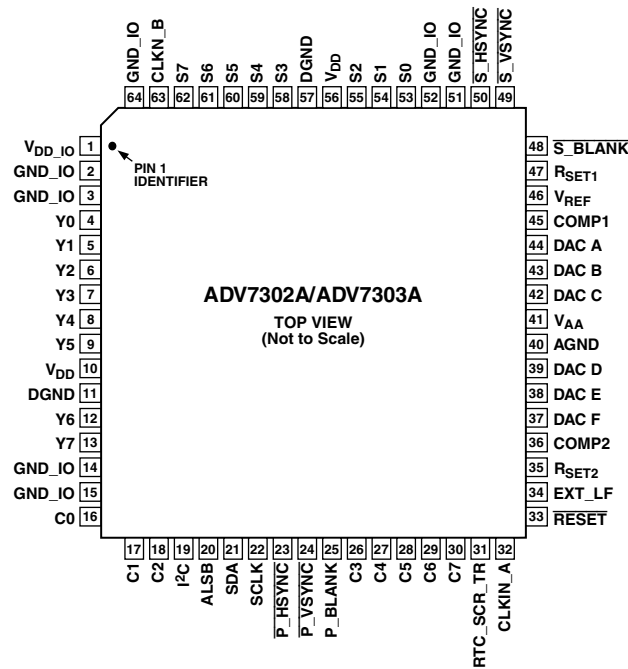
GND_IO 64
CLKN_B 63
S7 62
S6 61
S5 60
S4 59
S3 58
DGND 57
$V_{DD}$ 56
S2 55
S1 54
S0 53
GND_IO 52
GND_IO 51
$\overline{S\_HSYNC}$ 50
$\overline{S\_VSYNC}$ 49

$V_{DD\_IO}$ 1
GND_IO 2
GND_IO 3
Y0 4
Y1 5
Y2 6
Y3 7
Y4 8
Y5 9
$V_{DD}$ 10
DGND 11
Y6 12
Y7 13
GND_IO 14
GND_IO 15
C0 16

PIN 1 IDENTIFIER

ADV7302A/ADV7303A

TOP VIEW
(Not to Scale)

48 $\overline{S\_BLANK}$
47 $R_{SET1}$
46 $V_{REF}$
45 COMP1
44 DAC A
43 DAC B
42 DAC C
41 $V_{AA}$
40 AGND
39 DAC D
38 DAC E
37 DAC F
36 COMP2
35 $R_{SET2}$
34 EXT_LF
33 $\overline{RESET}$

17 C1
18 C2
19 $I^2C$
20 ALSB
21 SDA
22 SCLK
23 $\overline{P\_HSYNC}$
24 $\overline{P\_VSYNC}$
25 $\overline{P\_BLANK}$
26 C3
27 C4
28 C5
29 C6
30 C7
31 RTC_SCR_TR
32 CLKIN_A